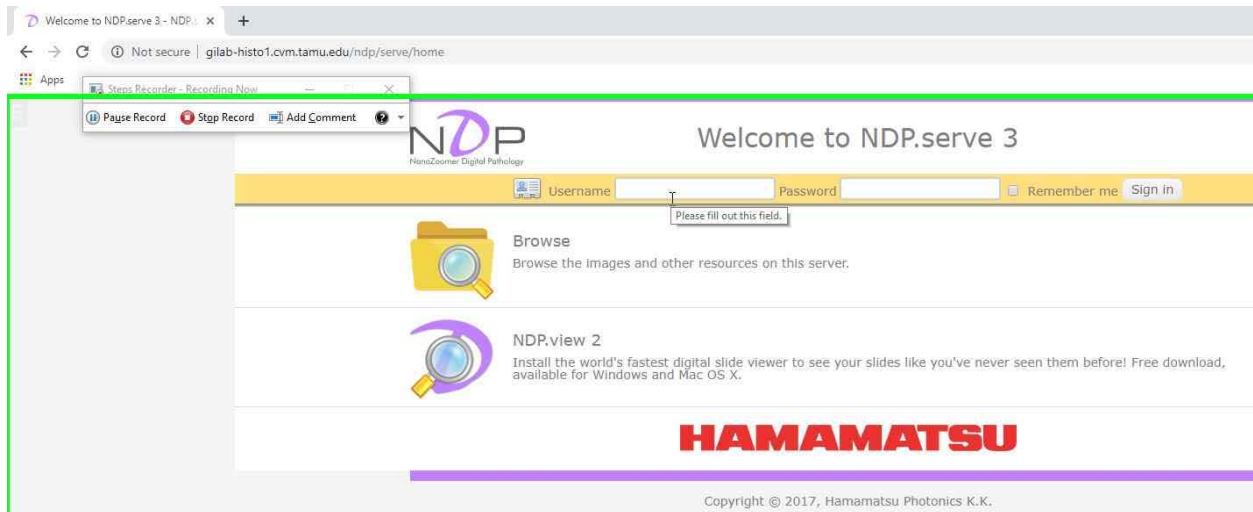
Welcome to NDP.serve 3 - NDP. ×
+
Not secure | gilab-histo1.cvm.tamu.edu/ndp/serve/home
Apps
Steps Recorder - Recording Now
Pause Record Stop Record Add Comment

NDP
NanoZoomer Digital Pathology
Welcome to NDP.serve 3

Username Password Remember me Sign in
Please fill out this field.

Browse
Browse the images and other resources on this server.

NDP.view 2
Install the world's fastest digital slide viewer to see your slides like you've never seen them before! Free download, available for Windows and Mac OS X.

HAMAMATSU

Copyright © 2017, Hamamatsu Photonics K.K.